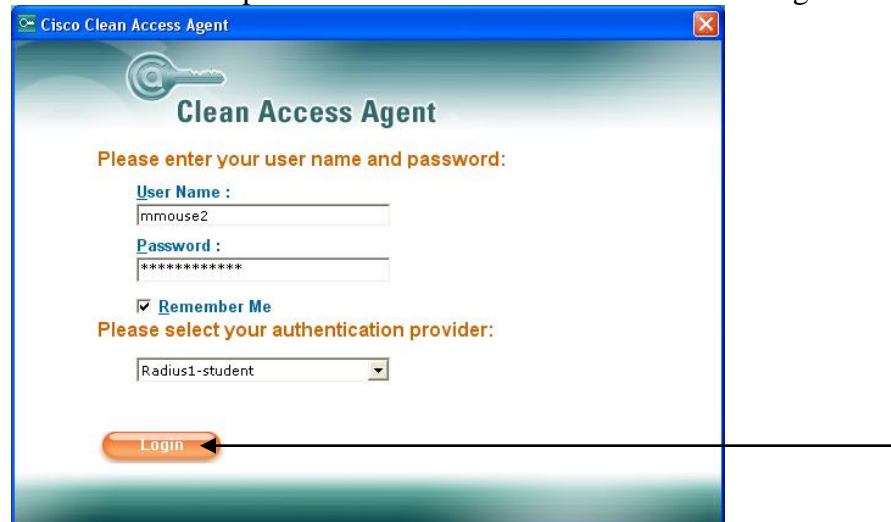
Cisco Clean Access Agent

Clean Access Agent

Please enter your user name and password:

User Name :

mmouse2

Password :

***********

Remember Me

Please select your authentication provider:

Radius1-student

Login